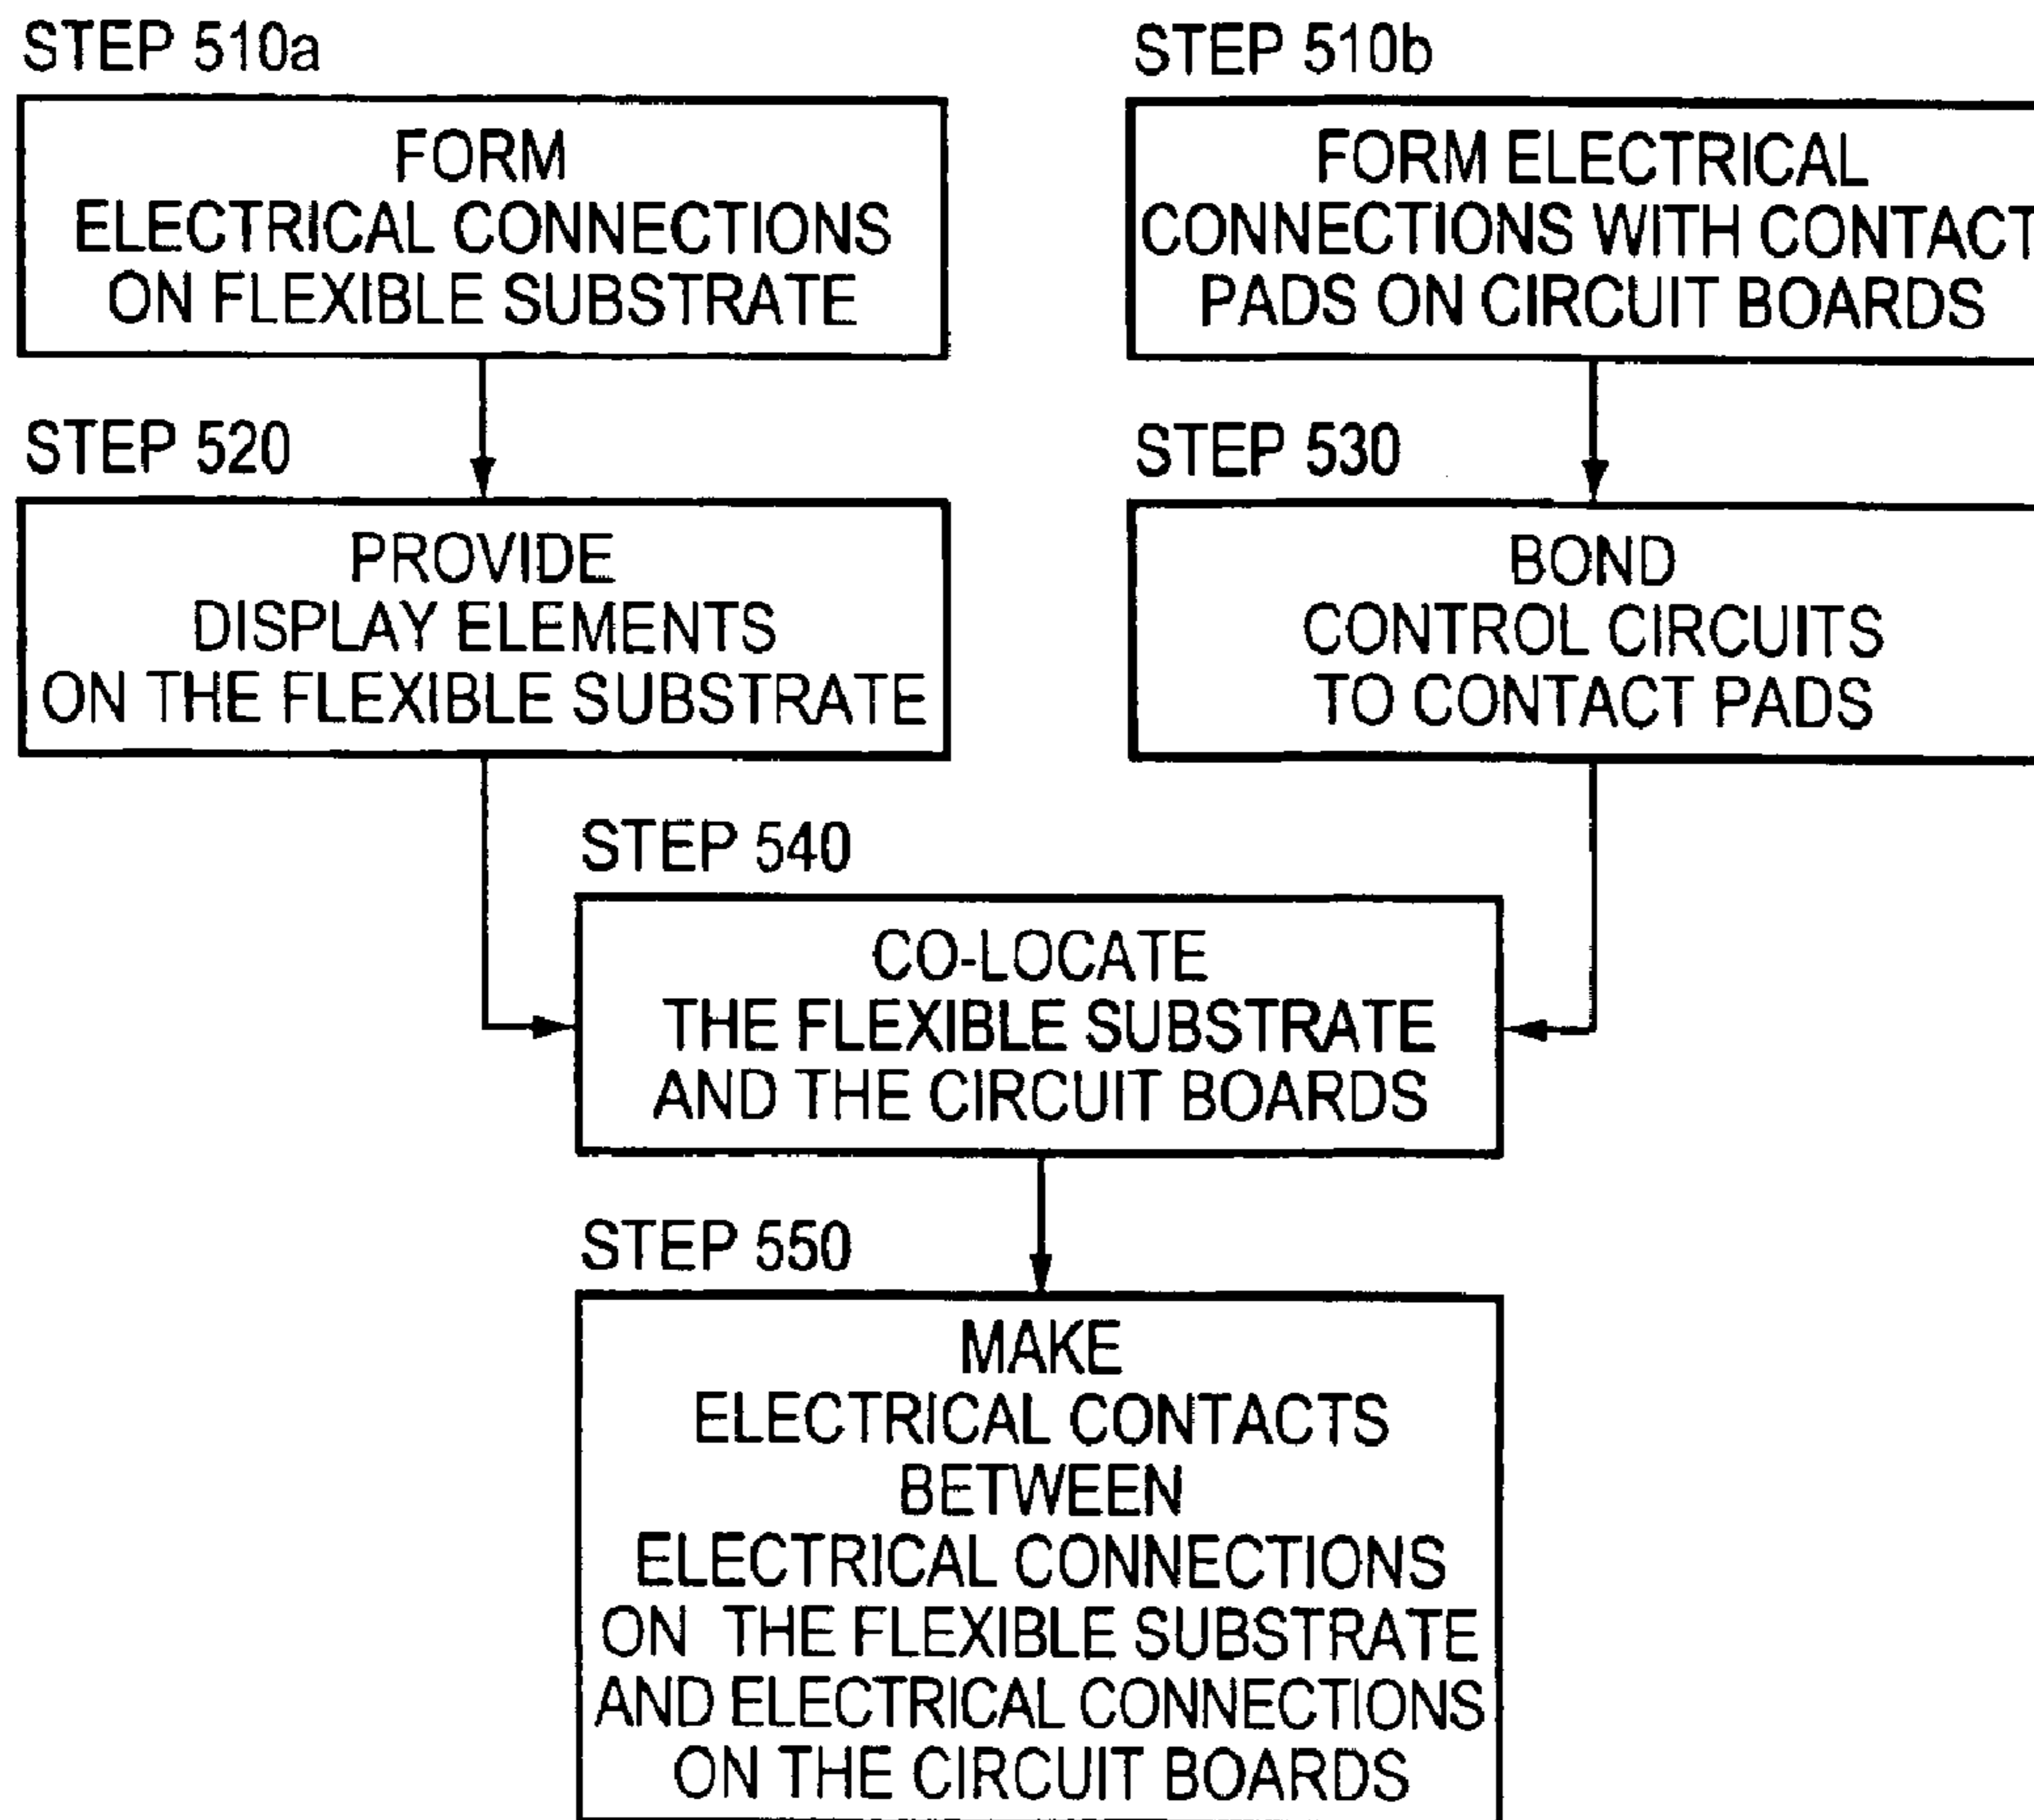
STEP 510a

FORM ELECTRICAL CONNECTIONS ON FLEXIBLE SUBSTRATE

STEP 510b

FORM ELECTRICAL CONNECTIONS WITH CONTACT PADS ON CIRCUIT BOARDS

STEP 520

PROVIDE DISPLAY ELEMENTS ON THE FLEXIBLE SUBSTRATE

STEP 530

BOND CONTROL CIRCUITS TO CONTACT PADS

STEP 540

CO-LOCATE THE FLEXIBLE SUBSTRATE AND THE CIRCUIT BOARDS

STEP 550

MAKE ELECTRICAL CONTACTS BETWEEN ELECTRICAL CONNECTIONS ON THE FLEXIBLE SUBSTRATE AND ELECTRICAL CONNECTIONS ON THE CIRCUIT BOARDS